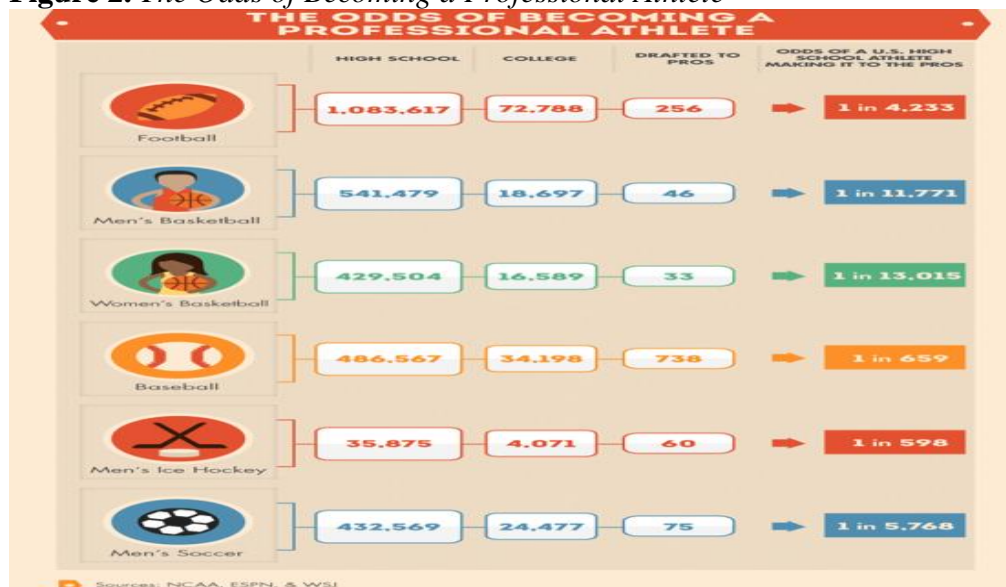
Figure 2. The Odds of Becoming a Professional Athlete

THE ODDS OF BECOMING A PROFESSIONAL ATHLETE

| | HIGH SCHOOL | COLLEGE | DRAFTED TO PROS | ODDS OF A U.S. HIGH SCHOOL ATHLETE MAKING IT TO THE PROS |
|---|---|---|---|---|
| Football | 1,083,617 | 72,788 | 256 | 1 in 4,233 |
| Men's Basketball | 541,479 | 18,697 | 46 | 1 in 11,771 |
| Women's Basketball | 429,504 | 16,589 | 33 | 1 in 13,015 |
| Baseball | 486,567 | 34,198 | 738 | 1 in 659 |
| Men's Ice Hockey | 35,875 | 4,071 | 60 | 1 in 598 |
| Men's Soccer | 432,569 | 24,477 | 75 | 1 in 5,768 |

Sources: NCAA, ESPN, & WSJ